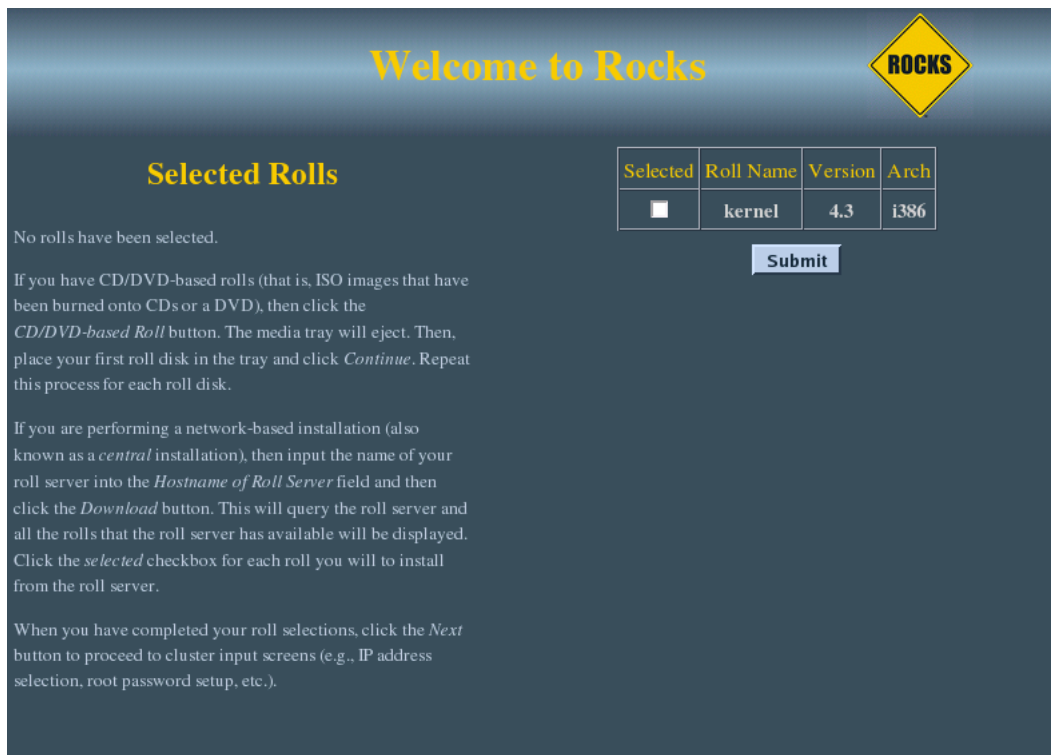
Welcome to Rocks

ROCKS

Selected Rolls

No rolls have been selected.

If you have CD/DVD-based rolls (that is, ISO images that have been burned onto CDs or a DVD), then click the *CD/DVD-based Roll* button. The media tray will eject. Then, place your first roll disk in the tray and click *Continue*. Repeat this process for each roll disk.

If you are performing a network-based installation (also known as a *central* installation), then input the name of your roll server into the *Hostname of Roll Server* field and then click the *Download* button. This will query the roll server and all the rolls that the roll server has available will be displayed. Click the *selected* checkbox for each roll you will to install from the roll server.

When you have completed your roll selections, click the *Next* button to proceed to cluster input screens (e.g., IP address selection, root password setup, etc.).

| Selected | Roll Name | Version | Arch |
|---|---|---|---|
| ☐ | kernel | 4.3 | i386 |

Submit